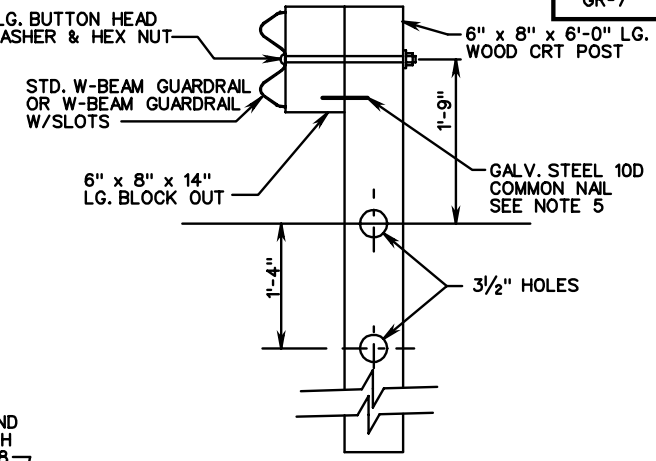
GR-7

LG. BUTTON HEAD
ASHER & HEX NUT

6" x 8" x 6'-0" LG.
WOOD CRT POST

STD. W-BEAM GUARDRAIL
OR W-BEAM GUARDRAIL
W/SLOTS

1'-9"

6" x 8" x 14"
LG. BLOCK OUT

GALV. STEEL 10D
COMMON NAIL
SEE NOTE 5

1'-4"

$3\frac{1}{2}$" HOLES

ND
H
B